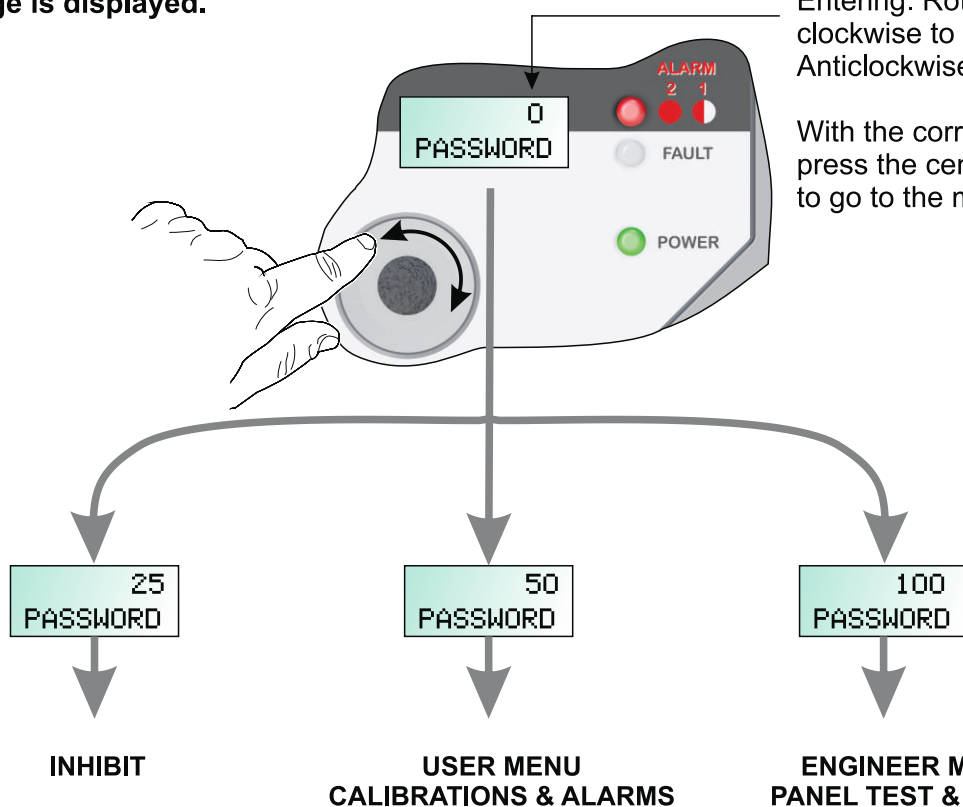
ge is displayed.

Entering: Ro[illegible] clockwise to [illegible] Anticlockwise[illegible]

With the corr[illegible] press the cer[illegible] to go to the n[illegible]

0
PASSWORD

ALARM
2 1

FAULT

POWER

25
PASSWORD

INHIBIT

50
PASSWORD

USER MENU
CALIBRATIONS & ALARMS

100
PASSWORD

ENGINEER M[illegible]
PANEL TEST &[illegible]